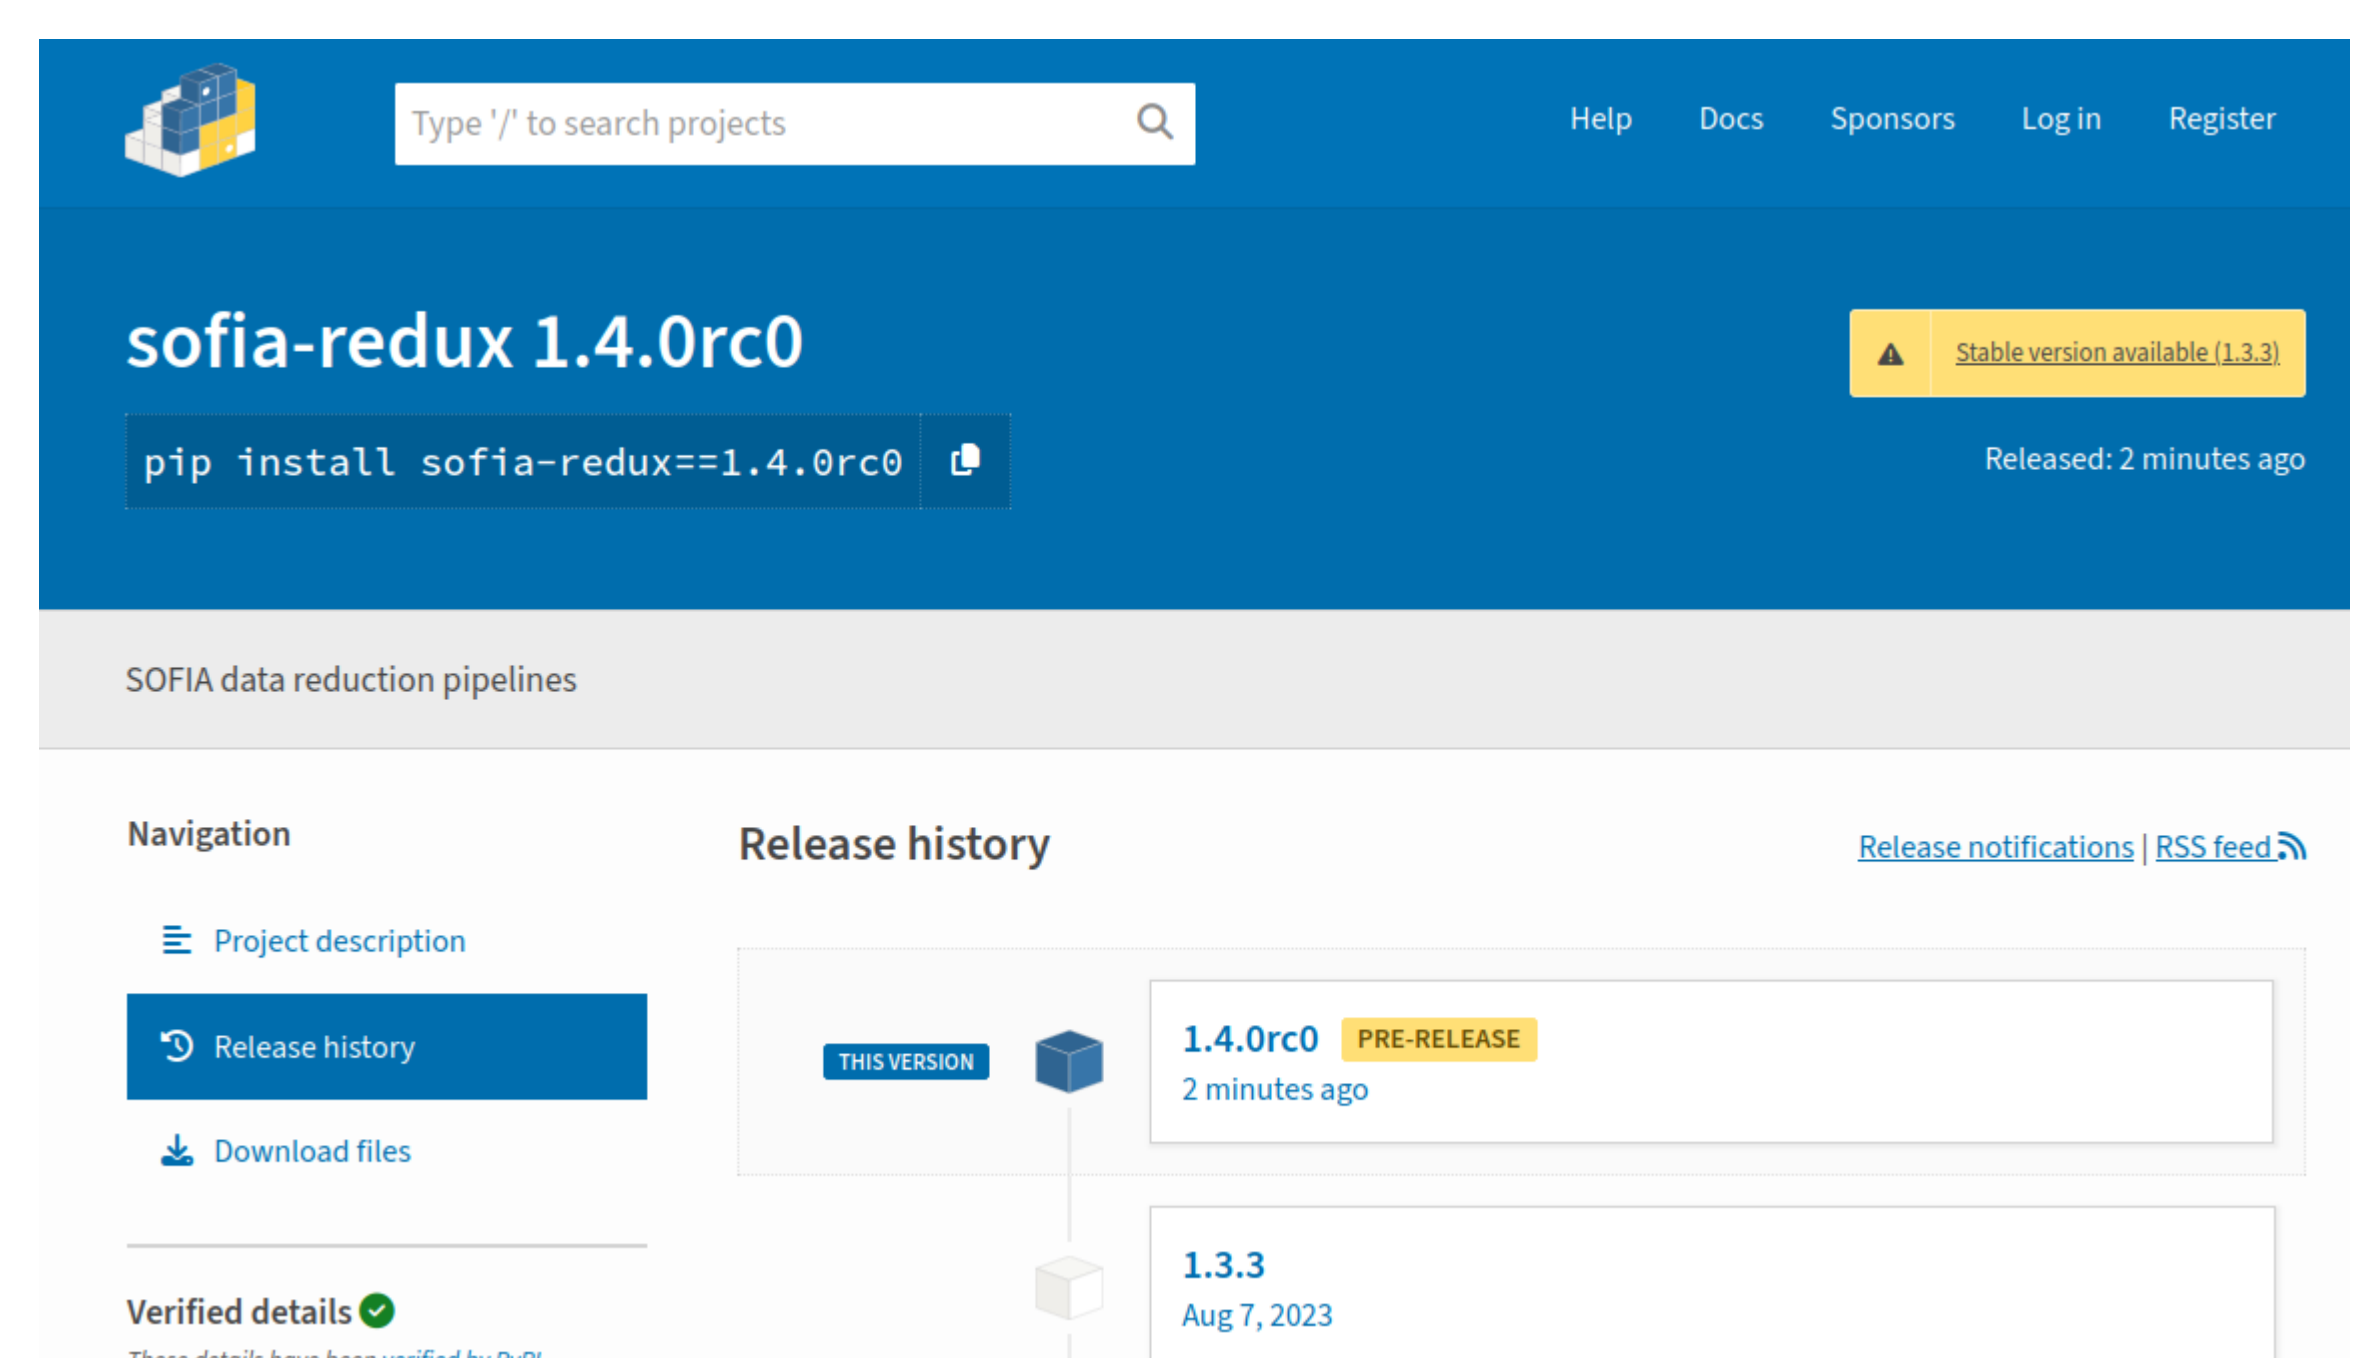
Type '/' to search projects

Help Docs Sponsors Log in Register

sofia-redux 1.4.0rc0

pip install sofia-redux==1.4.0rc0

Stable version available (1.3.3)

Released: 2 minutes ago

SOFIA data reduction pipelines

Navigation

Project description

Release history

Download files

Verified details

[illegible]

Release history

Release notifications | RSS feed

THIS VERSION

1.4.0rc0 PRE-RELEASE
2 minutes ago

1.3.3
Aug 7, 2023